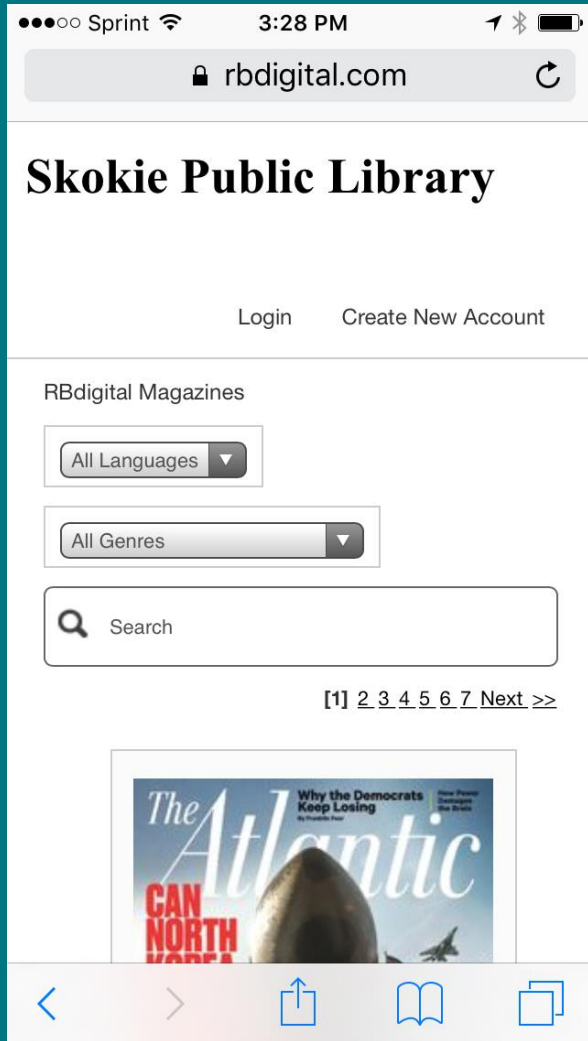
●●●○○ Sprint 3:28 PM

rbdigital.com

Skokie Public Library

Login Create New Account

RBdigital Magazines

All Languages

All Genres

Search

[1] 2 3 4 5 6 7 Next >>

The Atlantic

Why the Democrats Keep Losing

By Franklin Foer

How Power Damages the Brain

CAN NORTH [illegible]